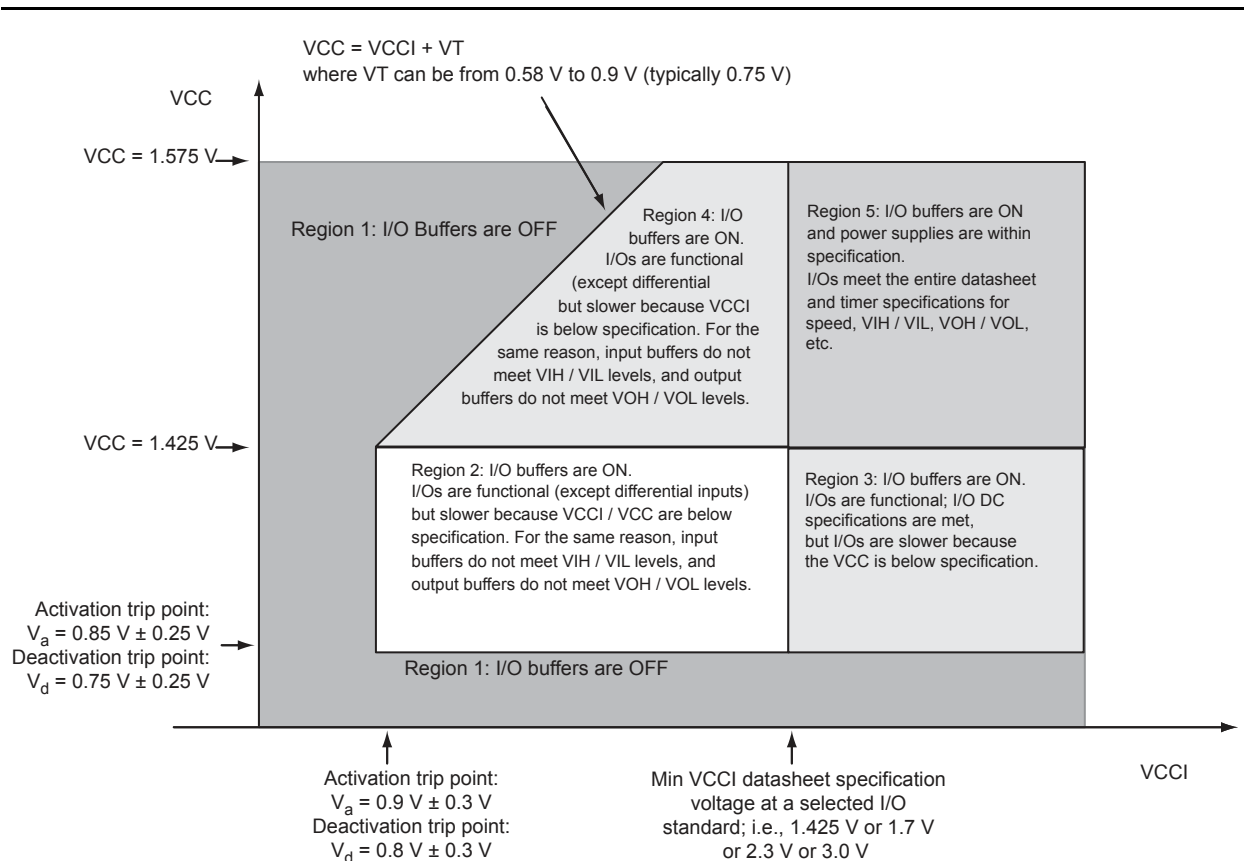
VCC = VCCI + VT
where VT can be from 0.58 V to 0.9 V (typically 0.75 V)

VCC

VCC = 1.575 V

Region 1: I/O Buffers are OFF

Region 4: I/O buffers are ON. I/Os are functional (except differential but slower because VCCI is below specification. For the same reason, input buffers do not meet VIH / VIL levels, and output buffers do not meet VOH / VOL levels.

Region 5: I/O buffers are ON and power supplies are within specification. I/Os meet the entire datasheet and timer specifications for speed, VIH / VIL, VOH / VOL, etc.

VCC = 1.425 V

Region 2: I/O buffers are ON. I/Os are functional (except differential inputs) but slower because VCCI / VCC are below specification. For the same reason, input buffers do not meet VIH / VIL levels, and output buffers do not meet VOH / VOL levels.

Region 3: I/O buffers are ON. I/Os are functional; I/O DC specifications are met, but I/Os are slower because the VCC is below specification.

Activation trip point:
$V_a$ = 0.85 V ± 0.25 V
Deactivation trip point:
$V_d$ = 0.75 V ± 0.25 V

Region 1: I/O buffers are OFF

Activation trip point:
$V_a$ = 0.9 V ± 0.3 V
Deactivation trip point:
$V_d$ = 0.8 V ± 0.3 V

Min VCCI datasheet specification voltage at a selected I/O standard; i.e., 1.425 V or 1.7 V or 2.3 V or 3.0 V

VCCI